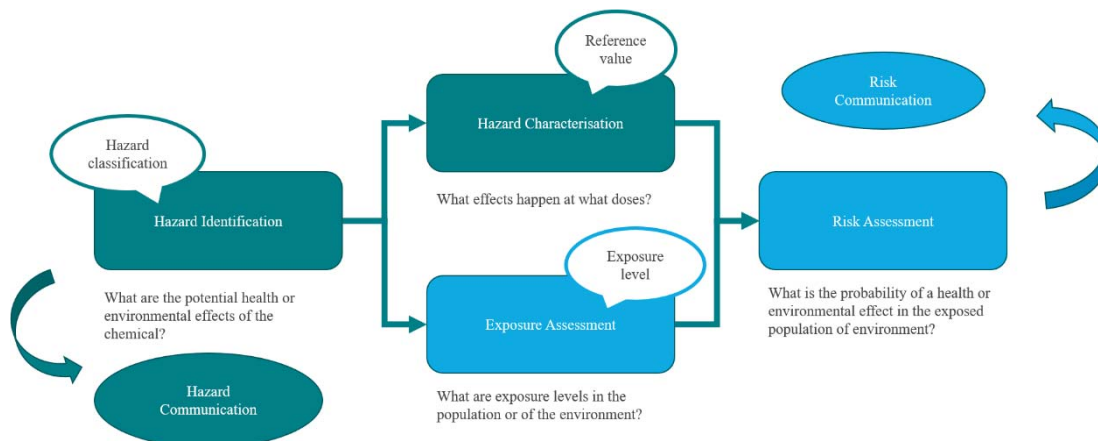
Hazard classification

Hazard Identification

What are the potential health or environmental effects of the chemical?

Hazard Communication

Reference value

Hazard Characterisation

What effects happen at what doses?

Exposure level

Exposure Assessment

What are exposure levels in the population or of the environment?

Risk Communication

Risk Assessment

What is the probability of a health or environmental effect in the exposed population of environment?